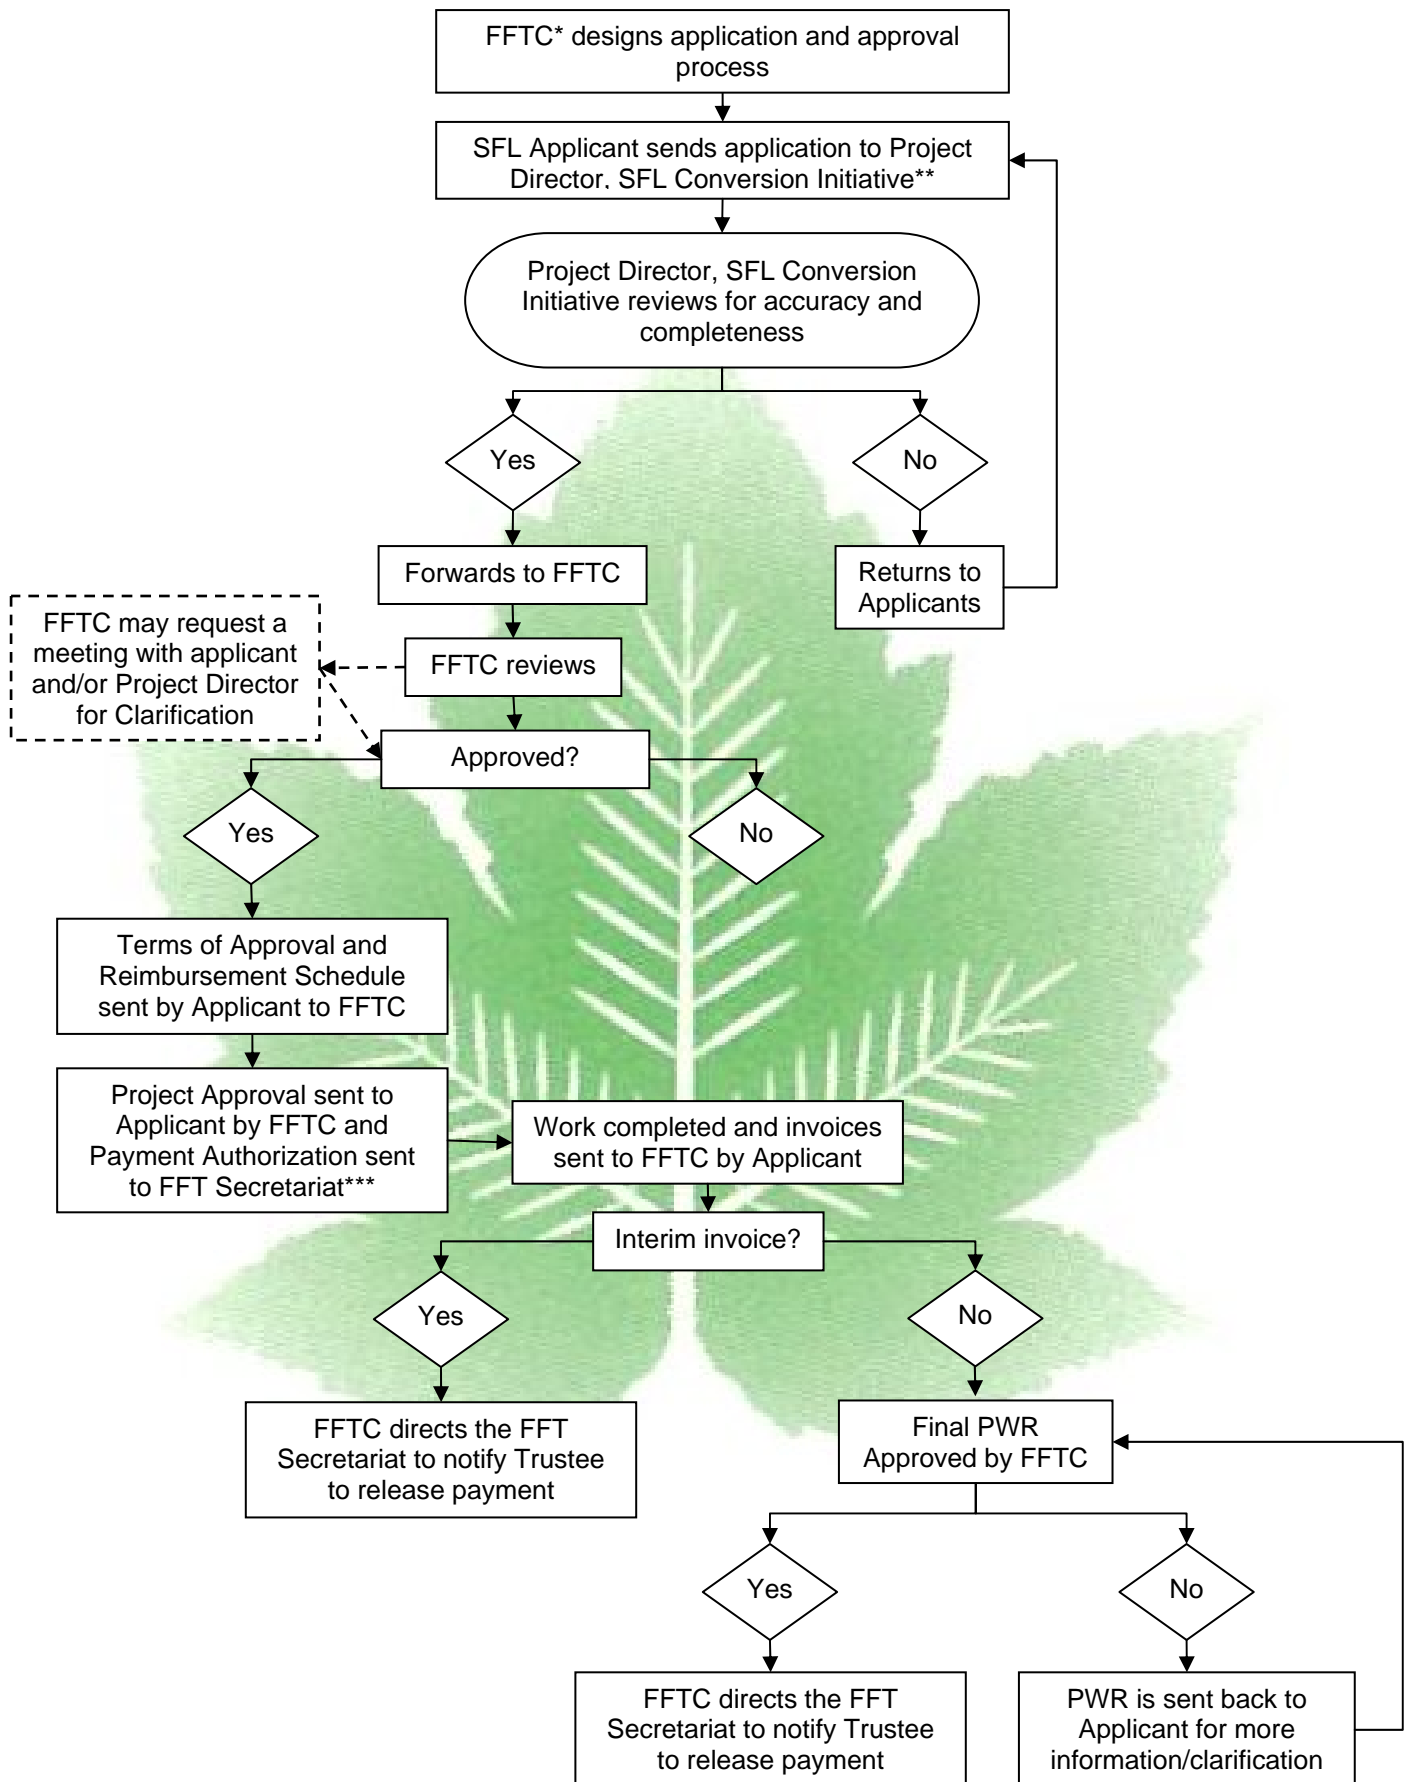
FFTC* designs application and approval process

SFL Applicant sends application to Project Director, SFL Conversion Initiative**

Project Director, SFL Conversion Initiative reviews for accuracy and completeness

Yes

No

Forwards to FFTC

Returns to Applicants

FFTC may request a meeting with applicant and/or Project Director for Clarification

FFTC reviews

Approved?

Yes

No

Terms of Approval and Reimbursement Schedule sent by Applicant to FFTC

Project Approval sent to Applicant by FFTC and Payment Authorization sent to FFT Secretariat***

Work completed and invoices sent to FFTC by Applicant

Interim invoice?

Yes

No

FFTC directs the FFT Secretariat to notify Trustee to release payment

Final PWR Approved by FFTC

Yes

No

FFTC directs the FFT Secretariat to notify Trustee to release payment

PWR is sent back to Applicant for more information/clarification